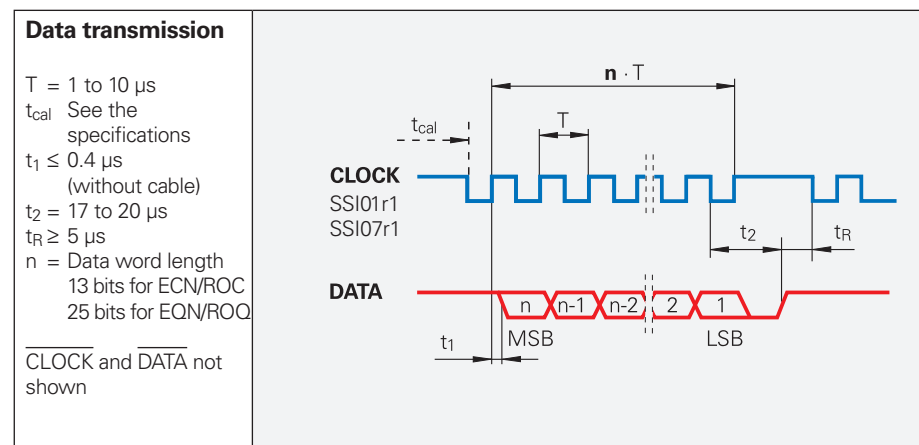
**Data transmission**

T = 1 to 10 µs
$t_{cal}$ See the specifications
$t_1 \leq 0.4$ µs (without cable)
$t_2$ = 17 to 20 µs
$t_R \geq 5$ µs
n = Data word length
13 bits for ECN/ROC
25 bits for EQN/ROQ

$\overline{\text{CLOCK}}$ and $\overline{\text{DATA}}$ not shown

**n** · T

$t_{cal}$

T

**CLOCK**
SSI01r1
SSI07r1

$t_2$

$t_R$

**DATA**

n n-1 n-2 2 1

$t_1$

MSB

LSB